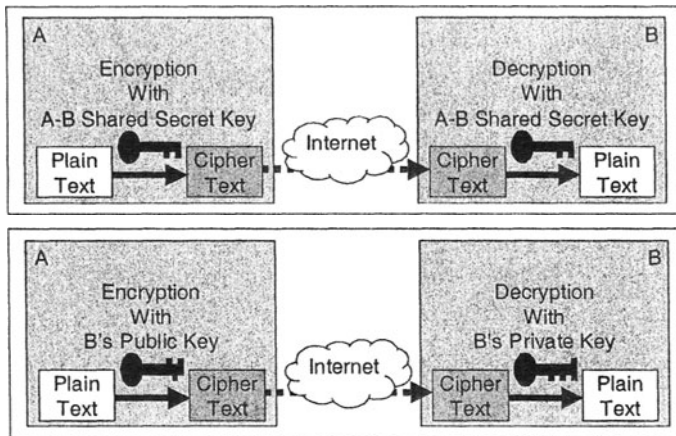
A

Encryption With A-B Shared Secret Key

Plain Text

Cipher Text

Internet

B

Decryption With A-B Shared Secret Key

Cipher Text

Plain Text

A

Encryption With B's Public Key

Plain Text

Cipher Text

Internet

B

Decryption With B's Private Key

Cipher Text

Plain Text